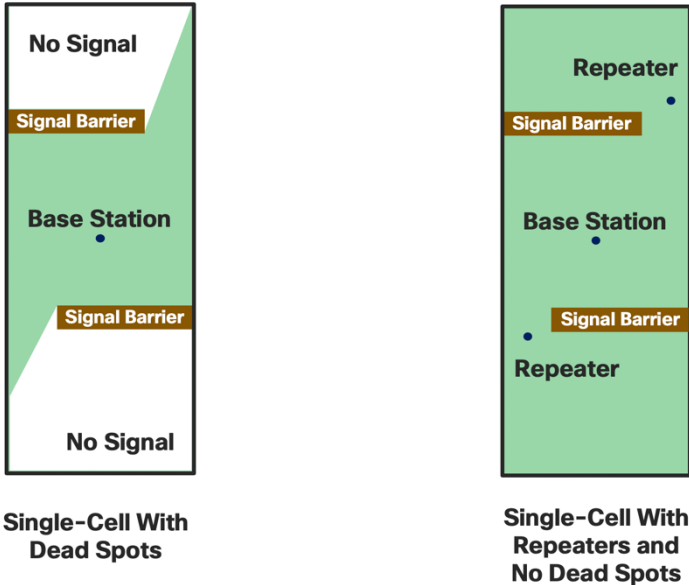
No Signal

Signal Barrier

Base Station

Signal Barrier

No Signal

Single-Cell With Dead Spots

Repeater

Signal Barrier

Base Station

Signal Barrier

Repeater

Single-Cell With Repeaters and No Dead Spots